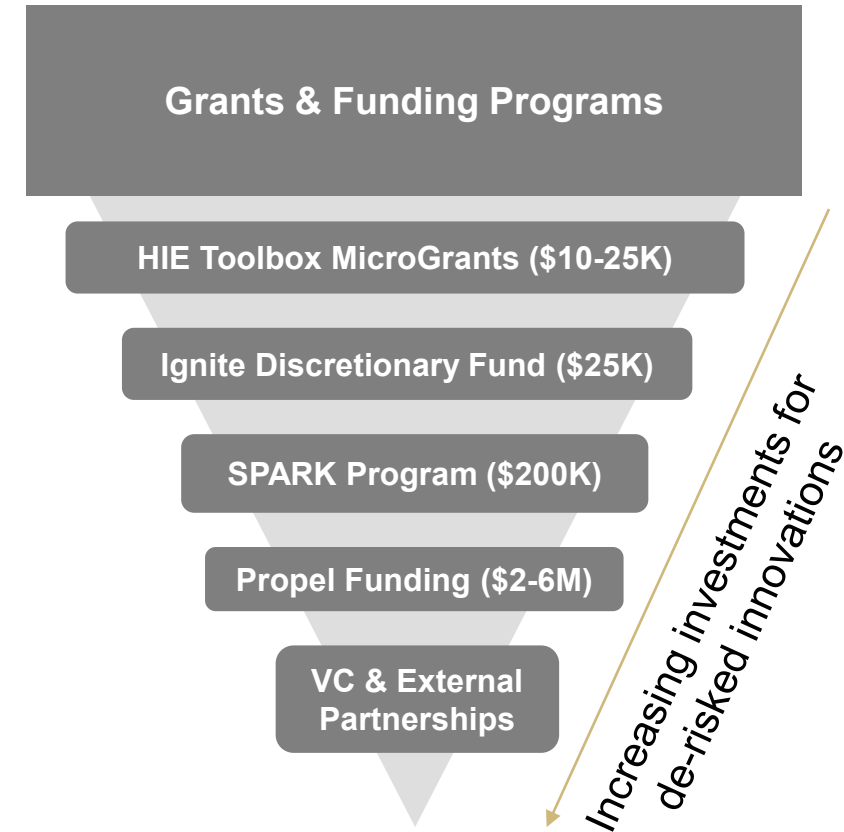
Grants & Funding Programs

HIE Toolbox MicroGrants (\$10-25K)

Ignite Discretionary Fund (\$25K)

SPARK Program (\$200K)

Propel Funding (\$2-6M)

VC & External Partnerships

Increasing investments for de-risked innovations